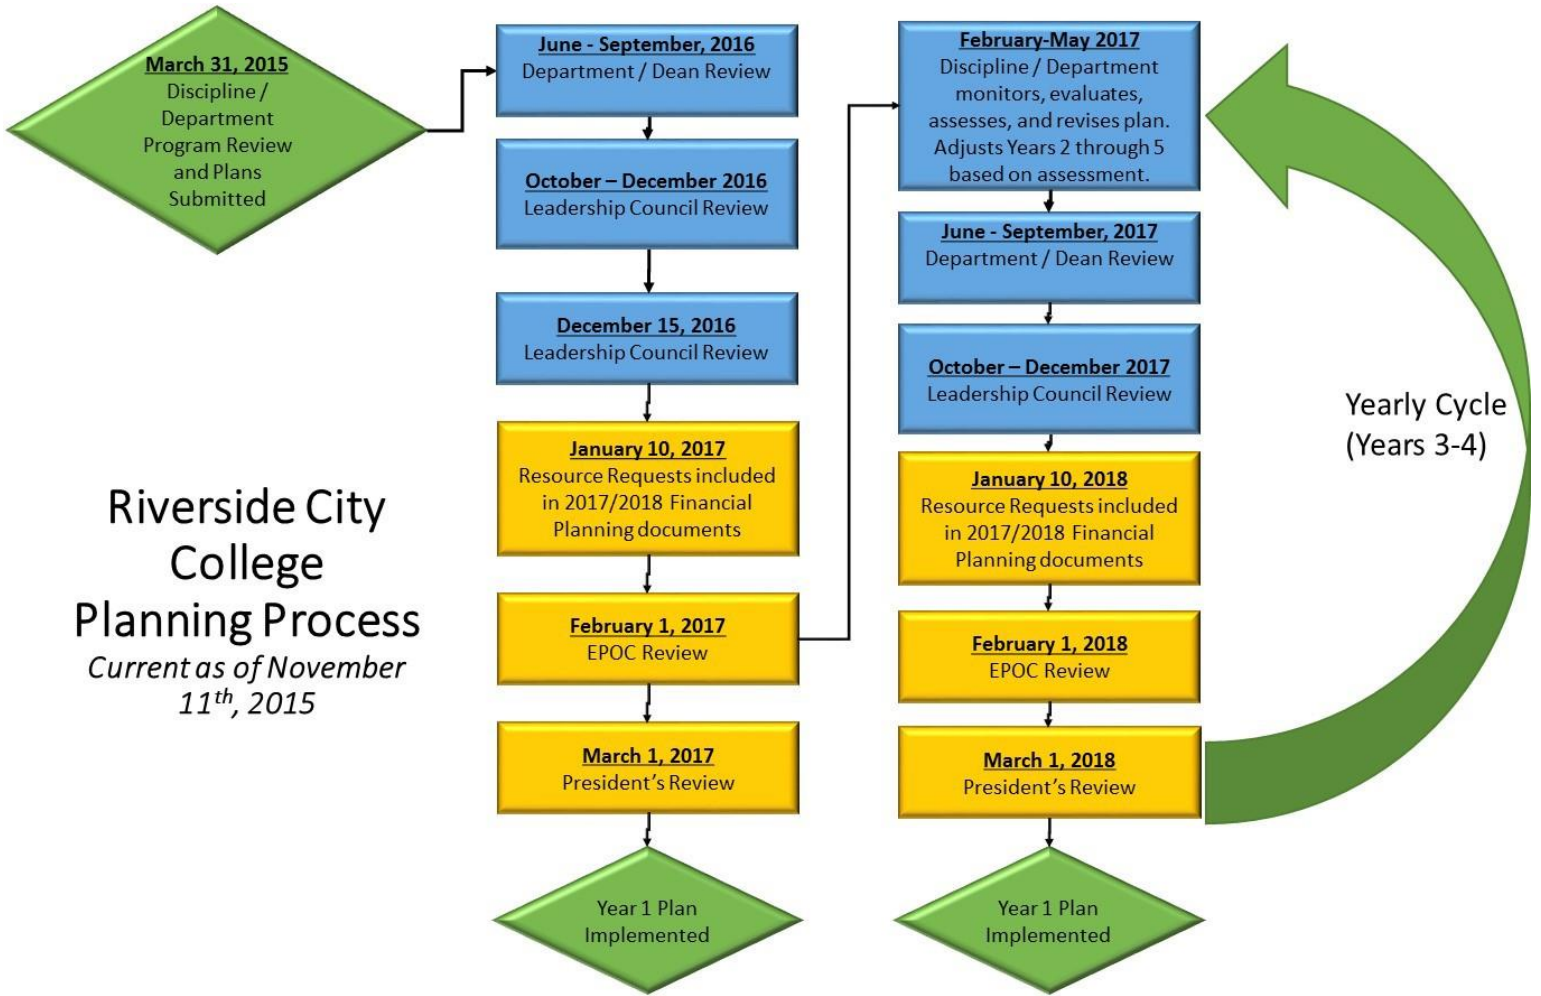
March 31, 2015
Discipline / Department Program Review and Plans Submitted

Riverside City College Planning Process
Current as of November $11^{th}$, 2015

June - September, 2016
Department / Dean Review

October – December 2016
Leadership Council Review

December 15, 2016
Leadership Council Review

January 10, 2017
Resource Requests included in 2017/2018 Financial Planning documents

February 1, 2017
EPOC Review

March 1, 2017
President's Review

Year 1 Plan Implemented

February-May 2017
Discipline / Department monitors, evaluates, assesses, and revises plan. Adjusts Years 2 through 5 based on assessment.

June - September, 2017
Department / Dean Review

October – December 2017
Leadership Council Review

January 10, 2018
Resource Requests included in 2017/2018 Financial Planning documents

February 1, 2018
EPOC Review

March 1, 2018
President's Review

Year 1 Plan Implemented

Yearly Cycle (Years 3-4)